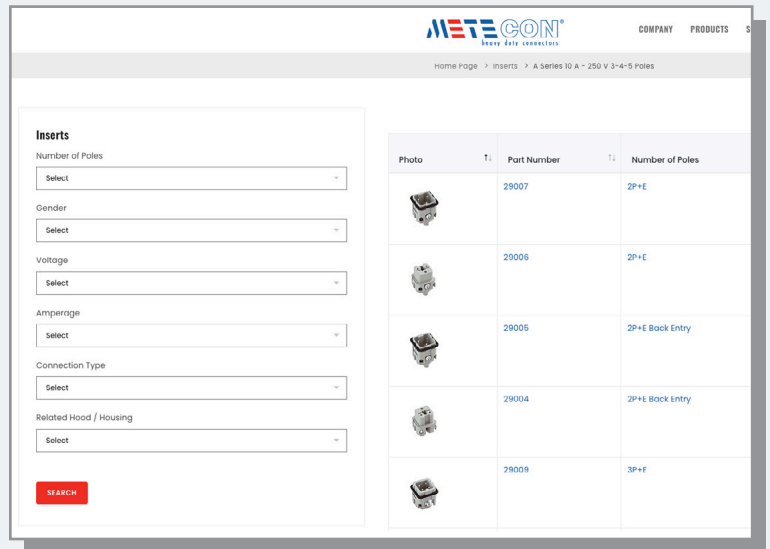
METECON®
heavy duty connectors

COMPANY PRODUCTS S

Home Page > Inserts > A Series 10 A - 250 V 3-4-5 Poles

Inserts

Number of Poles
Select

Gender
Select

Voltage
Select

Amperage
Select

Connection Type
Select

Related Hood / Housing
Select

SEARCH

| Photo | Part Number | Number of Poles |
|---|---|---|
| | 29007 | 2P+E |
| | 29006 | 2P+E |
| | 29005 | 2P+E Back Entry |
| | 29004 | 2P+E Back Entry |
| | 29009 | 3P+E |